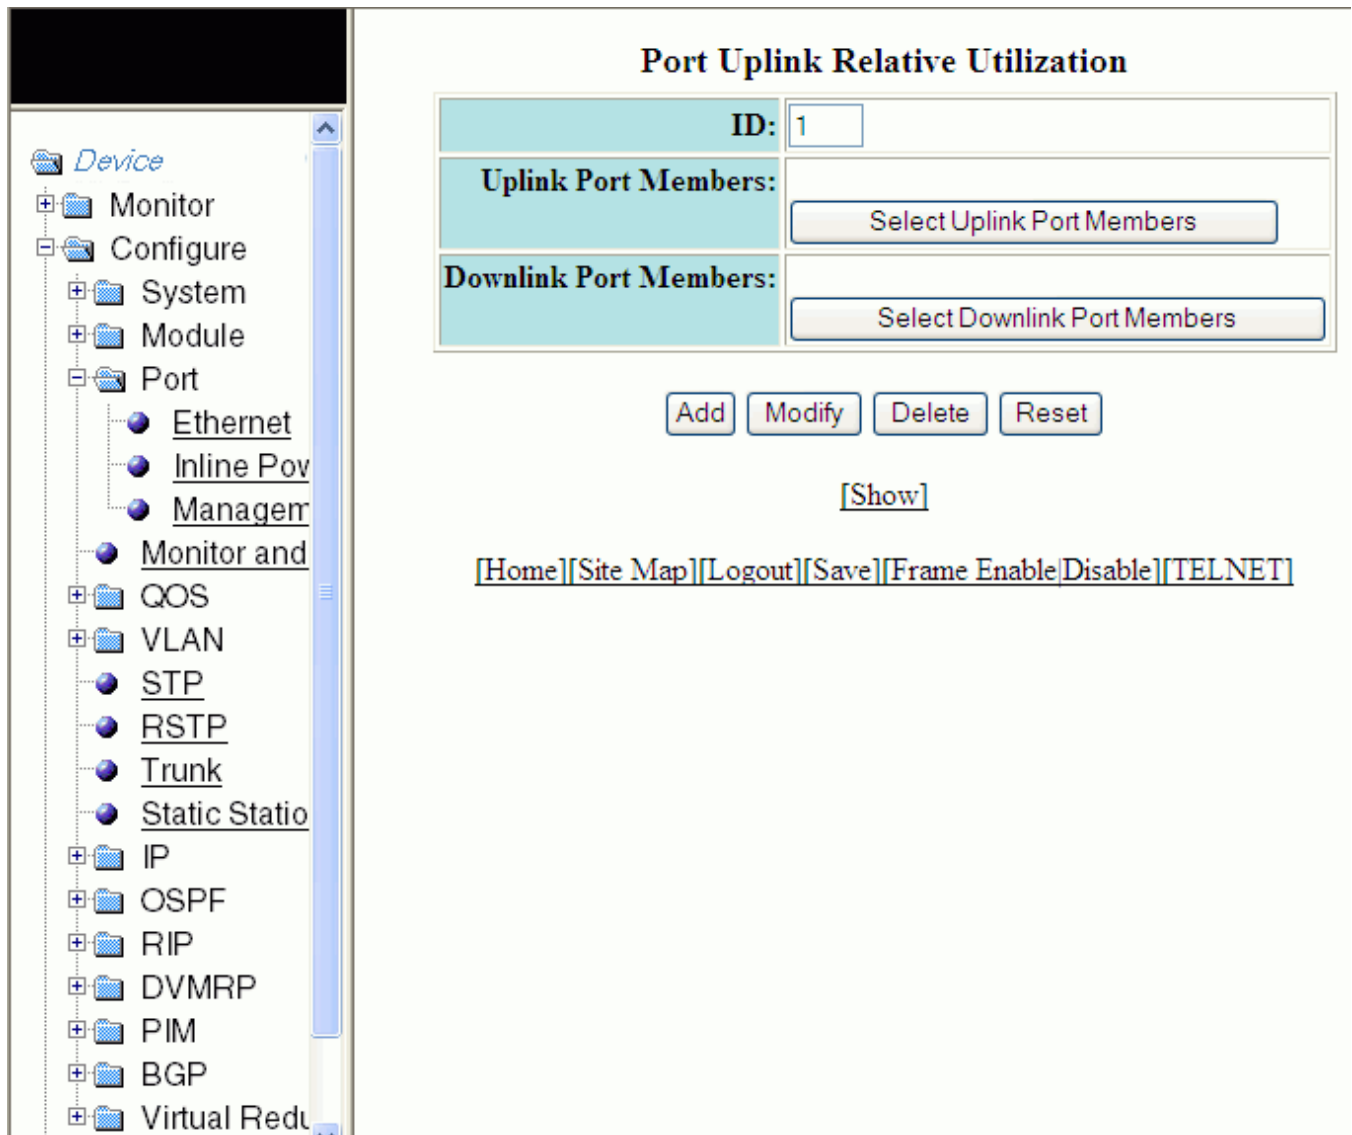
Device
Monitor
Configure
System
Module
Port
Ethernet
Inline Pov
Managem
Monitor and
QOS
VLAN
STP
RSTP
Trunk
Static Statio
IP
OSPF
RIP
DVMRP
PIM
BGP
Virtual Redu

Port Uplink Relative Utilization

| ID: | 1 |
|---|---|
| Uplink Port Members: | Select Uplink Port Members |
| Downlink Port Members: | Select Downlink Port Members |

Add Modify Delete Reset

[Show]

[Home][Site Map][Logout][Save][Frame Enable|Disable][TELNET]